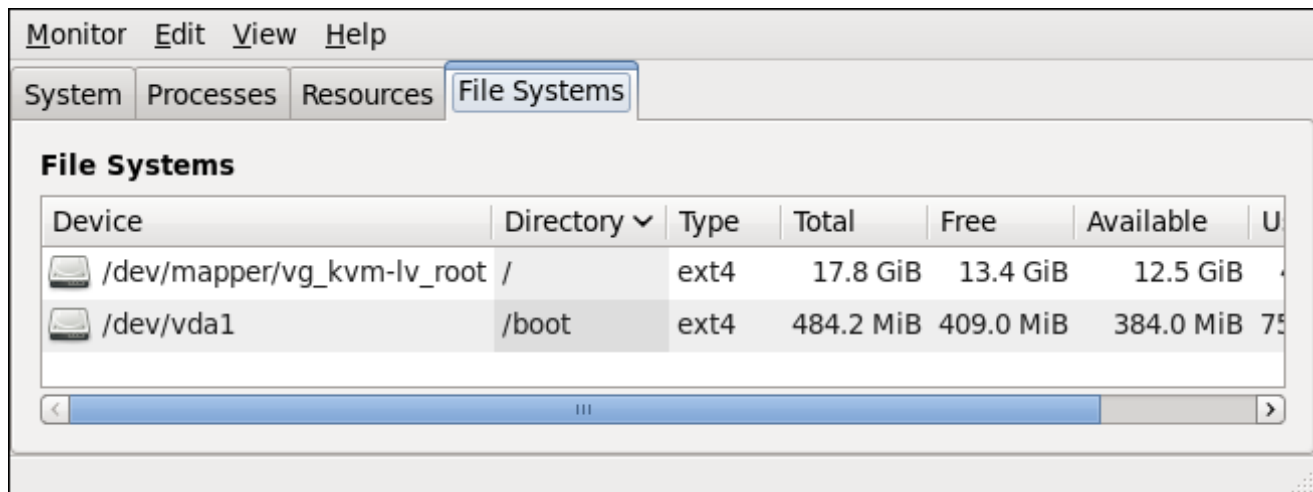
Monitor Edit View Help

System Processes Resources File Systems

File Systems

| Device | Directory | Type | Total | Free | Available | U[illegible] |
|---|---|---|---|---|---|---|
| /dev/mapper/vg_kvm-lv_root | / | ext4 | 17.8 GiB | 13.4 GiB | 12.5 GiB | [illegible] |
| /dev/vda1 | /boot | ext4 | 484.2 MiB | 409.0 MiB | 384.0 MiB | 7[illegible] |